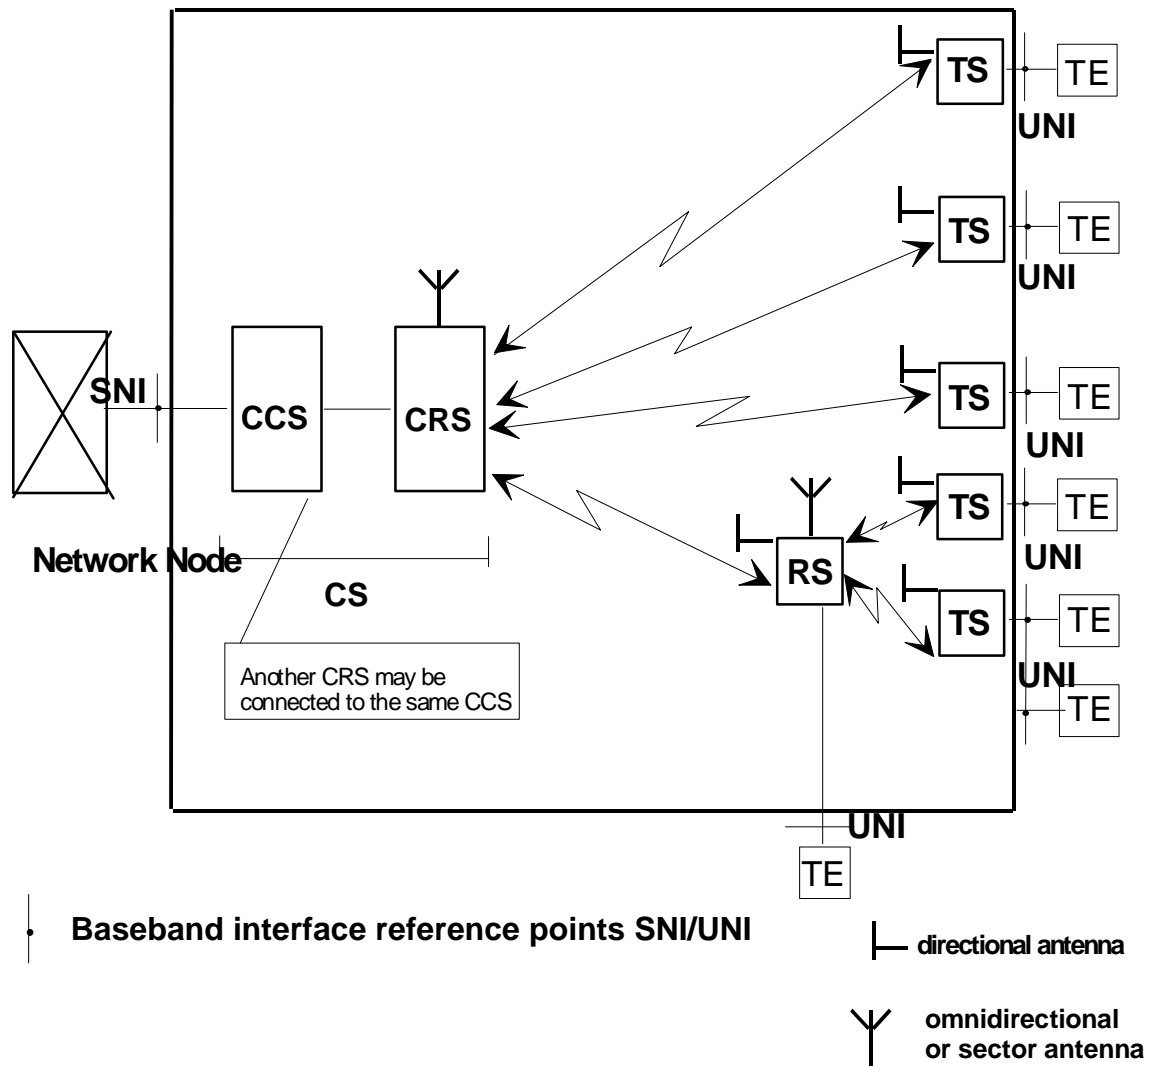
TS
TE
UNI
TS
TE
UNI
SNI
CCS
CRS
TS
TE
UNI
TS
TE
Network Node
RS
UNI
CS
TS
TE
Another CRS may be connected to the same CCS
UNI
TE
UNI
TE
Baseband interface reference points SNI/UNI
directional antenna
omnidirectional or sector antenna